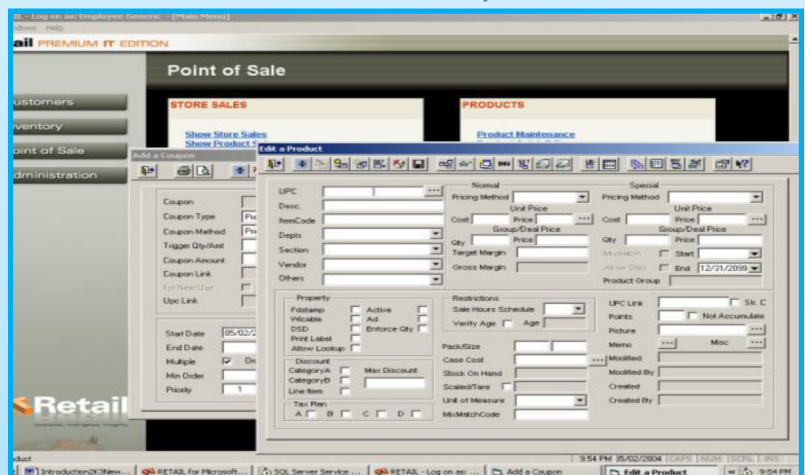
IL - Log on as: Employee Generic - [Main Menu]
indow Help
ail PREMIUM IT EDITION

Point of Sale

ustomers
ventory
oint of Sale
dministration

STORE SALES
Show Store Sales
Show Product S

PRODUCTS
Product Maintenance

Add a Coupon
Coupon
Coupon Type
Coupon Method
Trigger Qty/Amt
Coupon Amount
Coupon Link
For Next Use
Upc Link

Start Date 05/02/
End Date
Multiple
Min Order
Priority 1

Retail

Edit a Product
UPC
Desc.
ItemCode
Depts
Section
Vendor
Others

Normal
Pricing Method
Unit Price
Cost Price
Group/Deal Price
Qty Price
Target Margin
Gross Margin

Special
Pricing Method
Unit Price
Cost Price
Group/Deal Price
Qty Price
Mixmatch Start
Allow Disc End 12/31/2099
Product Group

Property
Fdstamp
Wicable
DSD
Print Label
Allow Lookup
Active
Ad
Enforce Qty

Discount
CategoryA
CategoryB
Line Item
Max Discount

Tax Plan
A B C D

Restrictions
Sale Hours Schedule
Verify Age Age

Pack/Size
Case Cost
Stock On Hand
Scaled/Tare
Unit of Measure
MixMatchCode

UPC Link
St. C
Points
Not Accumulate
Picture
Memo
Misc
Modified
Modified By
Created
Created By

9:54 PM 05/02/2004 CAPS NUM SCRL INS
oduct
Introduction2K3New... RETAIL for Microsoft... SQL Server Service ... RETAIL - Log on as: ... Add a Coupon Edit a Product 9:54 PM